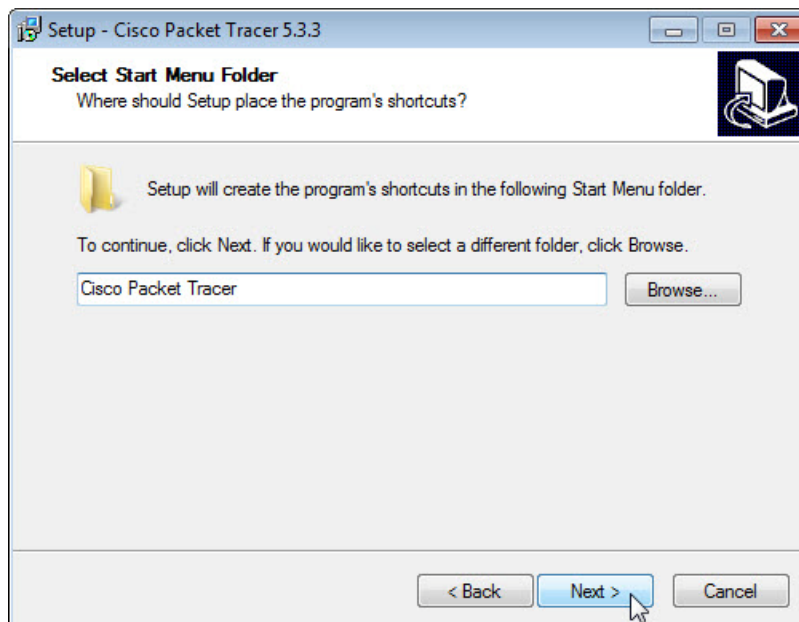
Setup - Cisco Packet Tracer 5.3.3

Select Start Menu Folder
Where should Setup place the program's shortcuts?

Setup will create the program's shortcuts in the following Start Menu folder.

To continue, click Next. If you would like to select a different folder, click Browse.

Cisco Packet Tracer

Browse...

< Back

Next >

Cancel